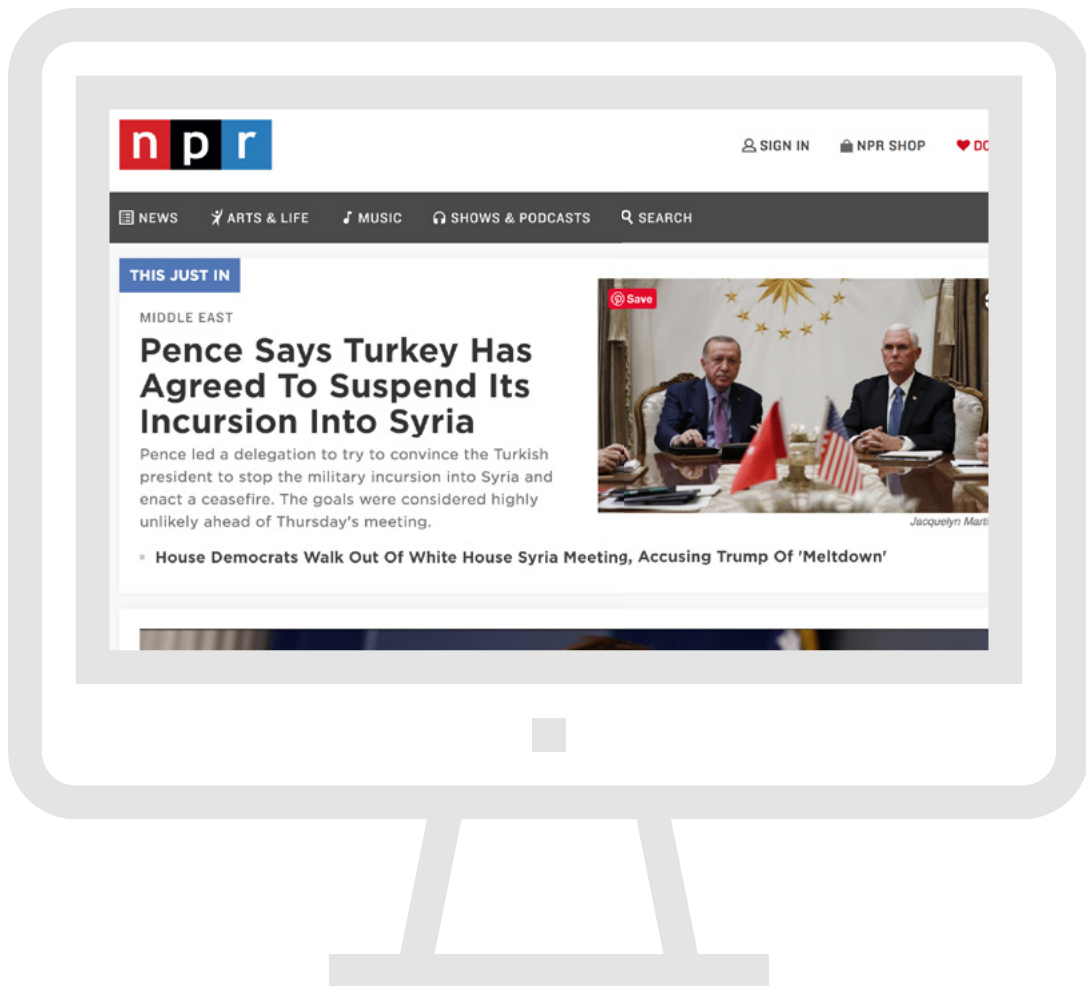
n p r

SIGN IN NPR SHOP DO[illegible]

NEWS ARTS & LIFE MUSIC SHOWS & PODCASTS SEARCH

THIS JUST IN

MIDDLE EAST

Pence Says Turkey Has Agreed To Suspend Its Incursion Into Syria

Pence led a delegation to try to convince the Turkish president to stop the military incursion into Syria and enact a ceasefire. The goals were considered highly unlikely ahead of Thursday's meeting.

Save

Jacquelyn Marti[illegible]

House Democrats Walk Out Of White House Syria Meeting, Accusing Trump Of 'Meltdown'